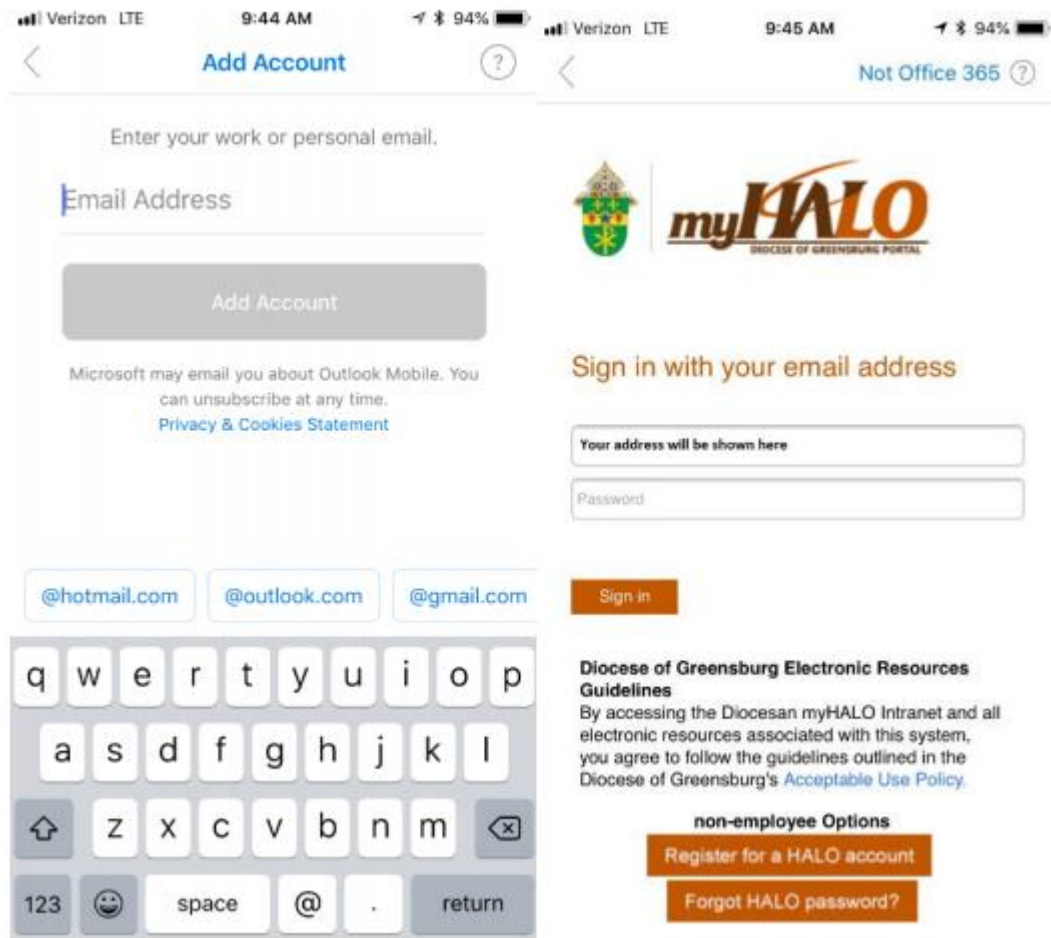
Verizon LTE 9:44 AM 94%

Add Account ?

Enter your work or personal email.

Email Address

Add Account

Microsoft may email you about Outlook Mobile. You can unsubscribe at any time.
Privacy & Cookies Statement

@hotmail.com @outlook.com @gmail.com

q w e r t y u i o p
a s d f g h j k l
z x c v b n m
123 space @ . return

Verizon LTE 9:45 AM 94%

Not Office 365 ?

myHALO
DIOCESE OF GREENSBURG PORTAL

Sign in with your email address

Your address will be shown here

Password

Sign in

Diocese of Greensburg Electronic Resources Guidelines
By accessing the Diocesan myHALO Intranet and all electronic resources associated with this system, you agree to follow the guidelines outlined in the Diocese of Greensburg's Acceptable Use Policy.

non-employee Options

Register for a HALO account

Forgot HALO password?